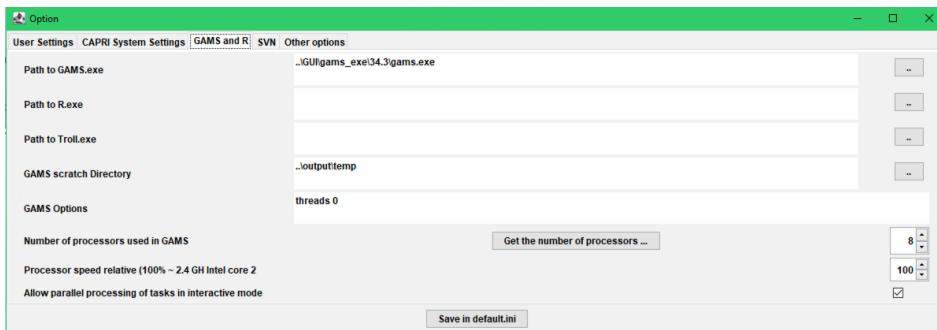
Option

User Settings | CAPRI System Settings | GAMS and R | SVN | Other options

Path to GAMS.exe
..\GUI\gams_exe\34.3\gams.exe
..

Path to R.exe
..

Path to Troll.exe
..

GAMS scratch Directory
..\output\temp
..

GAMS Options
threads 0

Number of processors used in GAMS
Get the number of processors ...
8

Processor speed relative (100% ~ 2.4 GH Intel core 2
100

Allow parallel processing of tasks in interactive mode
☑

Save in default.ini